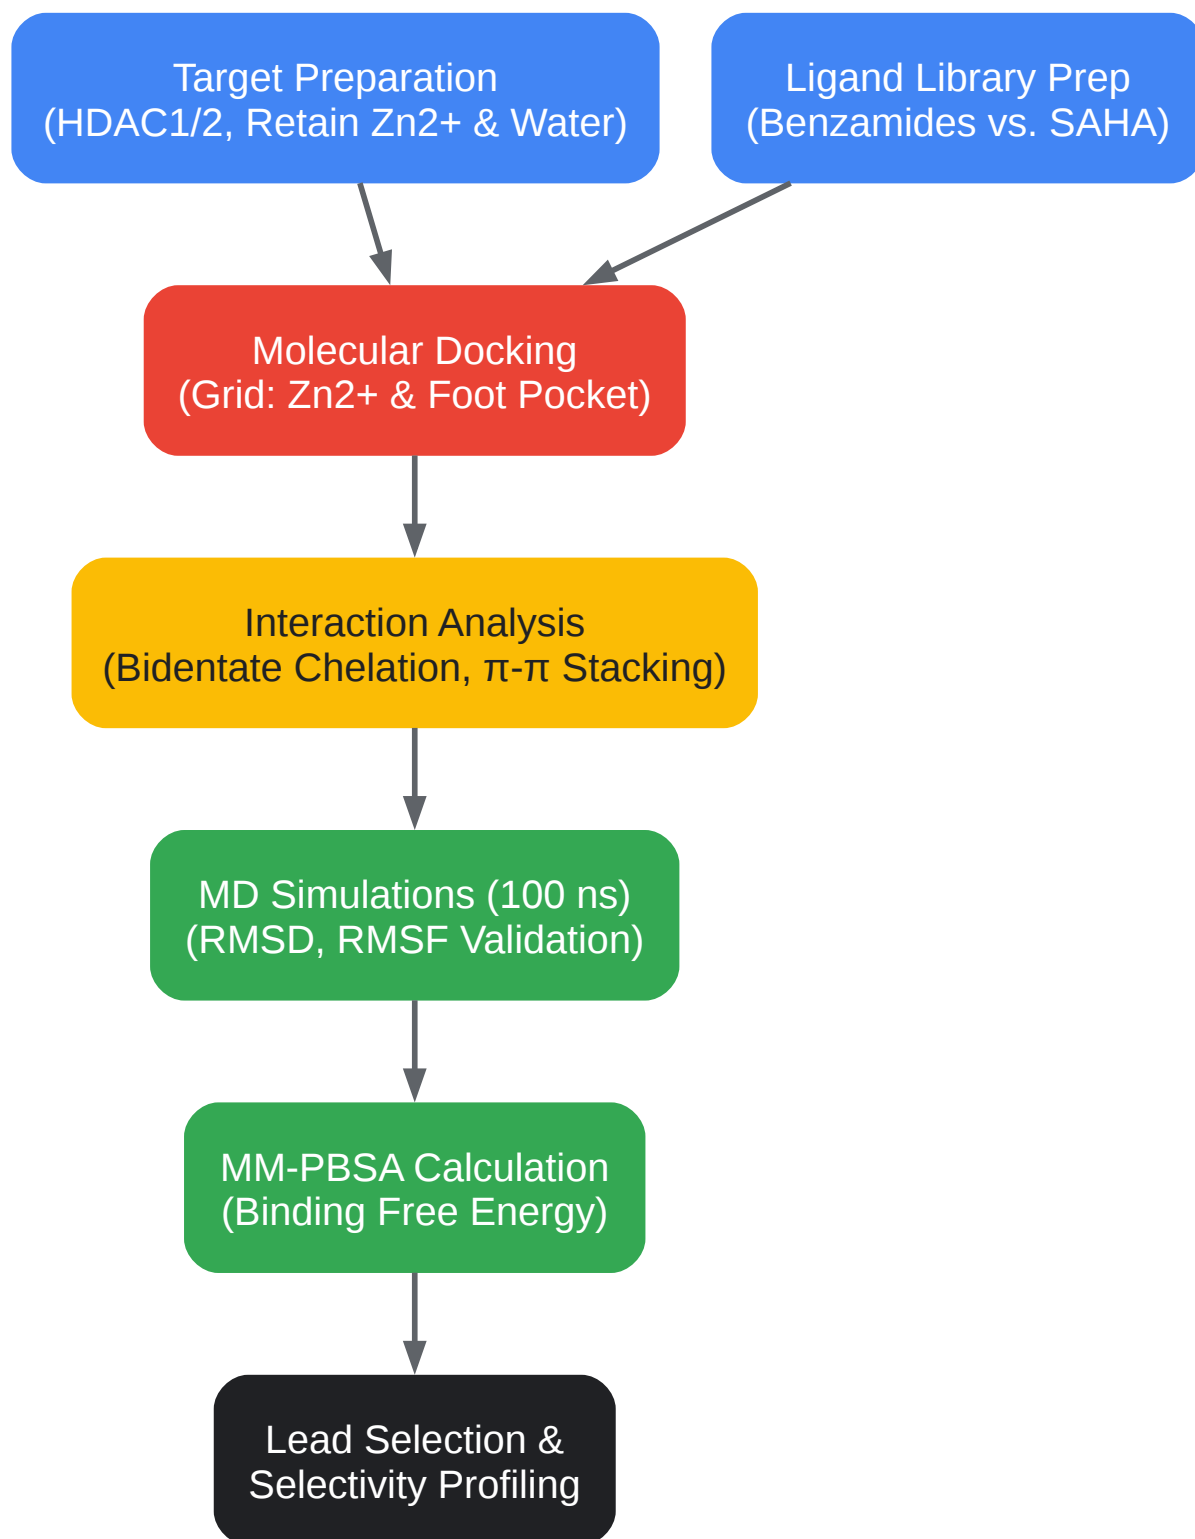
Target Preparation
(HDAC1/2, Retain Zn2+ & Water)

Ligand Library Prep
(Benzamides vs. SAHA)

Molecular Docking
(Grid: Zn2+ & Foot Pocket)

Interaction Analysis
(Bidentate Chelation, π-π Stacking)

MD Simulations (100 ns)
(RMSD, RMSF Validation)

MM-PBSA Calculation
(Binding Free Energy)

Lead Selection &
Selectivity Profiling